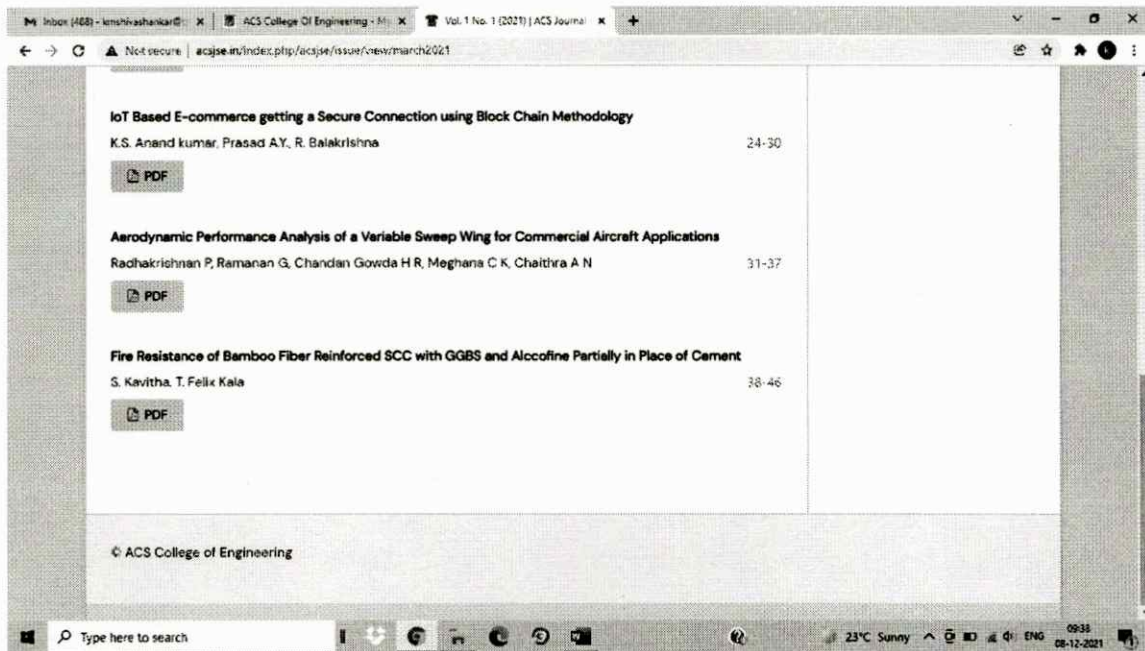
M Inbox (488) - kmshivashankar@ × | ACS College Of Engineering - M × | Vol. 1 No. 1 (2021) | ACS Journal × | +

Not secure | acsjse.in/index.php/acsjse/issue/view/march2021

IoT Based E-commerce getting a Secure Connection using Block Chain Methodology

K.S. Anand kumar, Prasad A.Y., R. Balakrishna 24-30

PDF

Aerodynamic Performance Analysis of a Variable Sweep Wing for Commercial Aircraft Applications

Radhakrishnan P, Ramanan G, Chandan Gowda H R, Meghana C K, Chaithra A N 31-37

PDF

Fire Resistance of Bamboo Fiber Reinforced SCC with GGBS and Alccofine Partially in Place of Cement

S. Kavitha, T. Felix Kala 38-46

PDF

© ACS College of Engineering

Type here to search

23°C Sunny ENG 09:38 08-12-2021